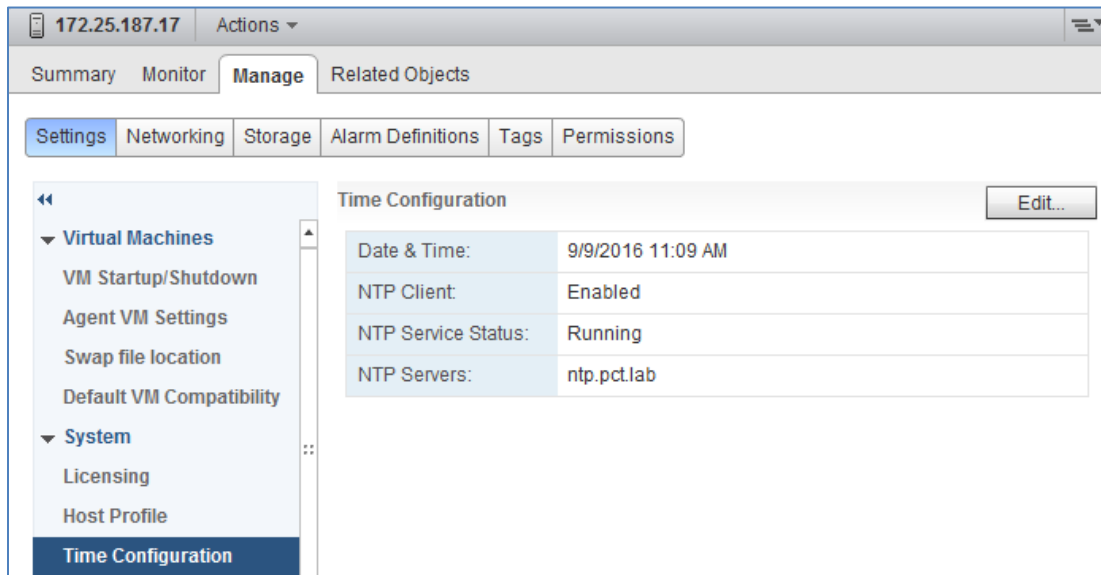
172.25.187.17 Actions ▾

Summary Monitor Manage Related Objects

Settings Networking Storage Alarm Definitions Tags Permissions

◂◂

▾ Virtual Machines
VM Startup/Shutdown
Agent VM Settings
Swap file location
Default VM Compatibility
▾ System
Licensing
Host Profile
Time Configuration

Time Configuration

Edit...

| | |
|---|---|
| Date & Time: | 9/9/2016 11:09 AM |
| NTP Client: | Enabled |
| NTP Service Status: | Running |
| NTP Servers: | ntp.pct.lab |